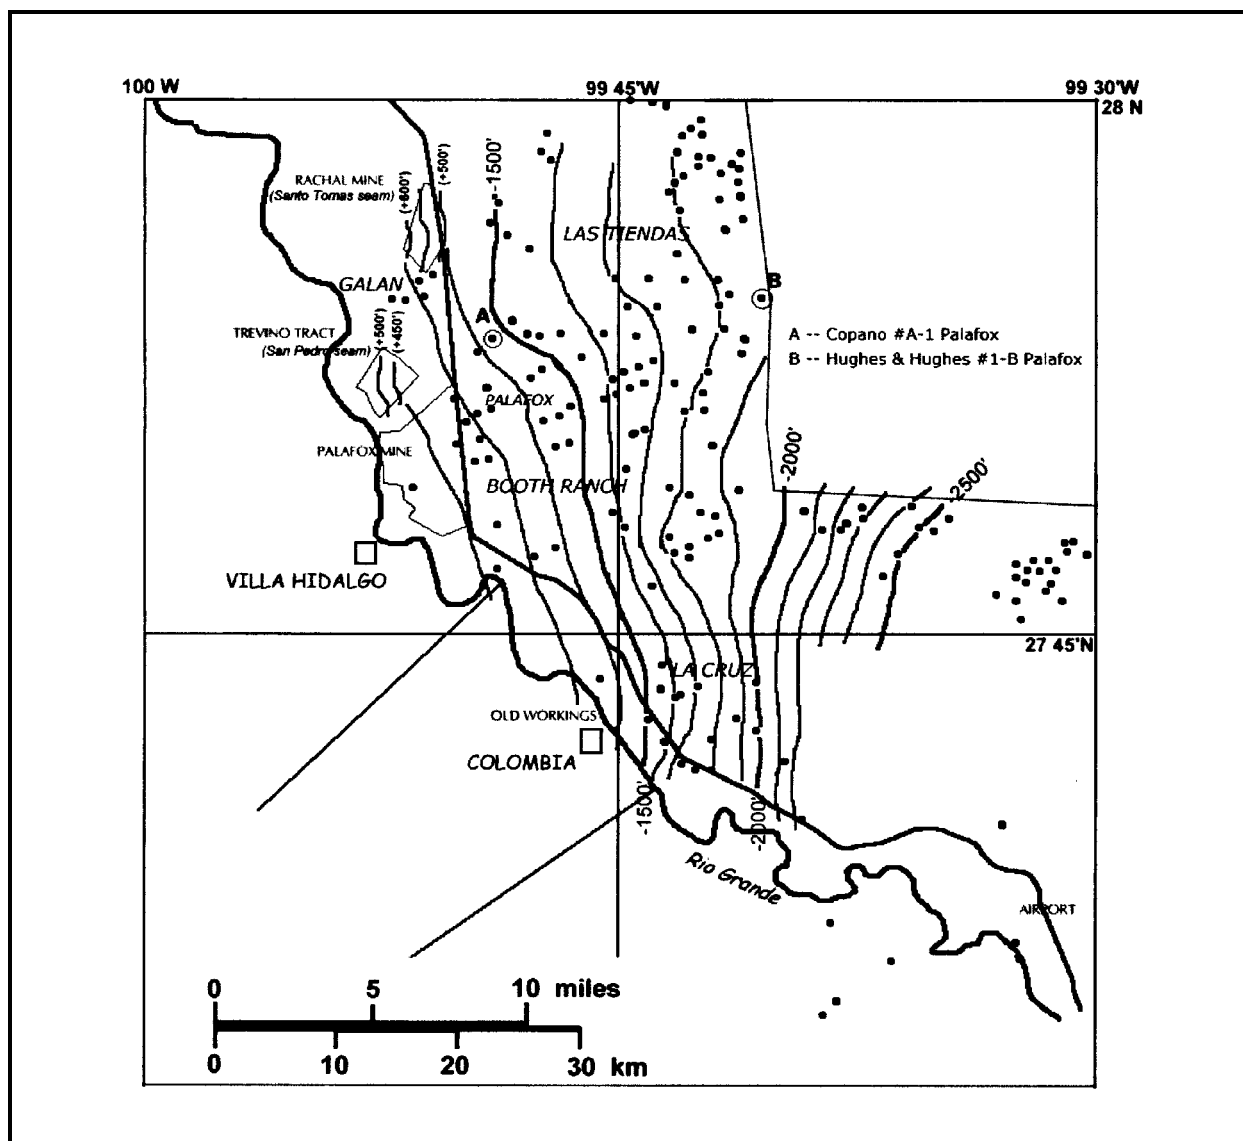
100 W
99 45'W
99 30'W
28 N

-1500'
(+500')
(+600')
RACHAL MINE
(Santo Tomas seam)
LAS TIENDAS
B
GALAN
A
A -- Copano #A-1 Palafox
B -- Hughes & Hughes #1-B Palafox
TREVINO TRACT
(San Pedro seam)
(+500')
(+450')
PALAFOX
PALAFOX MINE
BOOTH RANCH
-2000'
-2500'
VILLA HIDALGO
27 45'N
LA CRUZ
OLD WORKINGS
COLOMBIA
-1500'
-2000'
Rio Grande
AIRPORT

0 5 10 miles
0 10 20 30 km